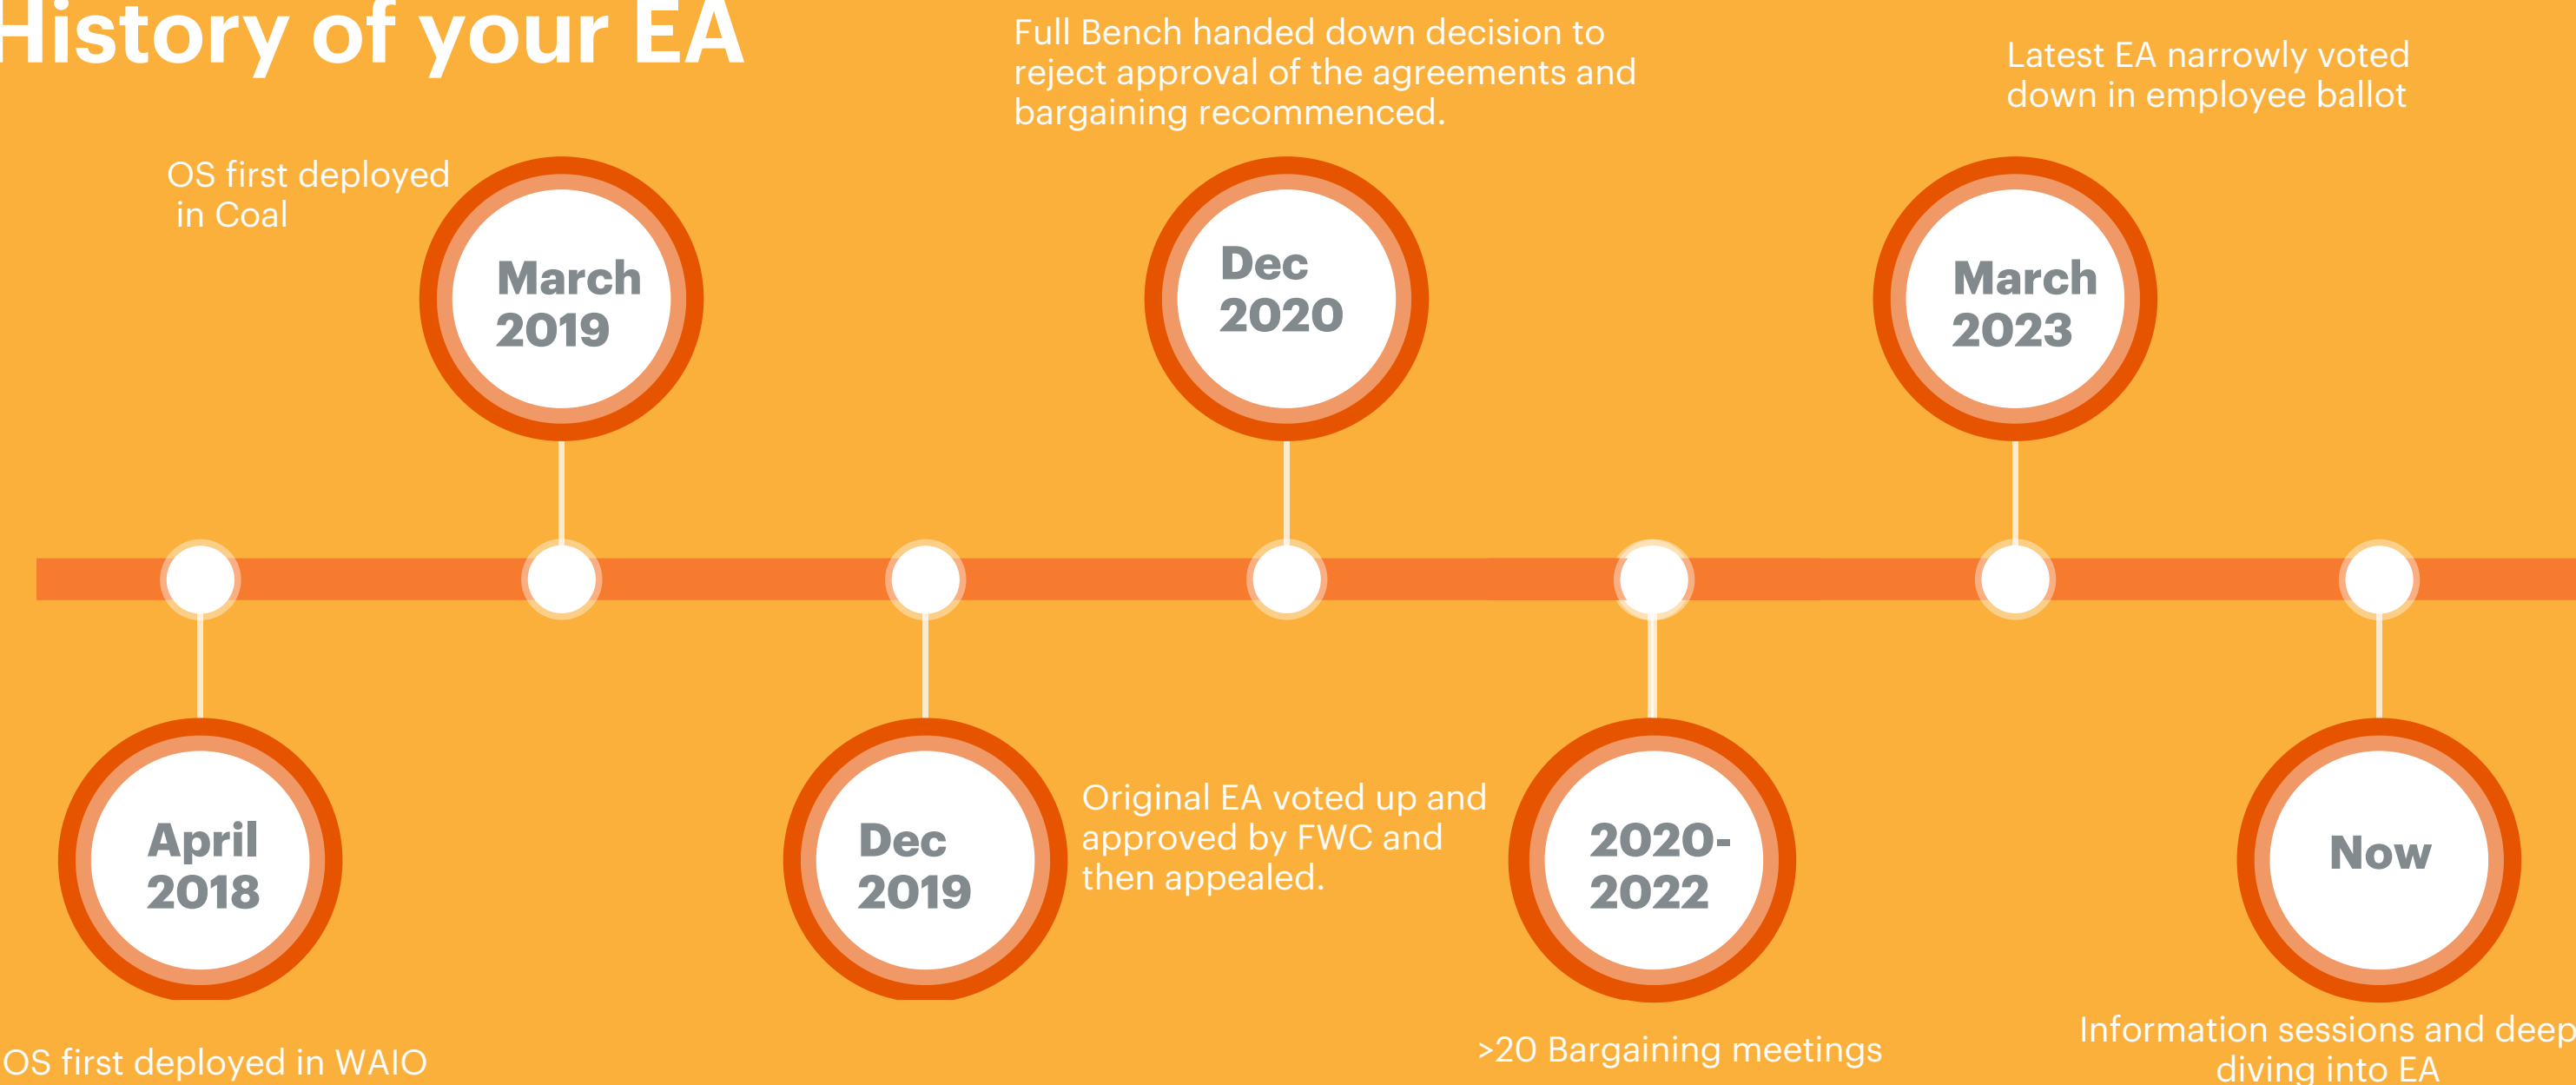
History of your EA

OS first deployed in Coal

March 2019

Full Bench handed down decision to reject approval of the agreements and bargaining recommenced.

Dec 2020

Latest EA narrowly voted down in employee ballot

March 2023

April 2018

OS first deployed in WAIO

Dec 2019

Original EA voted up and approved by FWC and then appealed.

2020-2022

>20 Bargaining meetings

Now

Information sessions and deep diving into EA